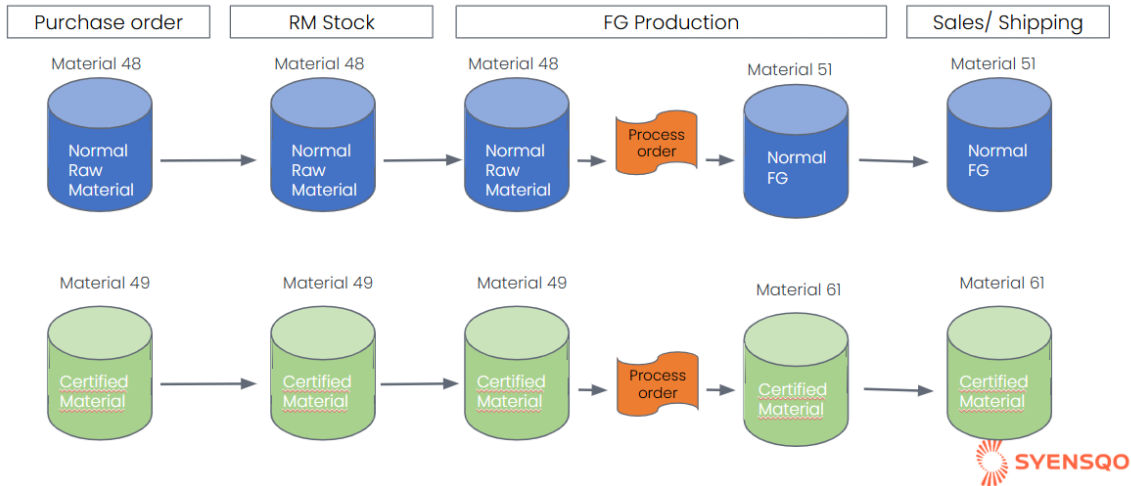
Purchase order

RM Stock

FG Production

Sales/ Shipping

Material 48
Normal Raw Material

Material 48
Normal Raw Material

Material 48
Normal Raw Material

Process order

Material 51
Normal FG

Material 51
Normal FG

Material 49
Certified Material

Material 49
Certified Material

Material 49
Certified Material

Process order

Material 61
Certified Material

Material 61
Certified Material

SYENSQO